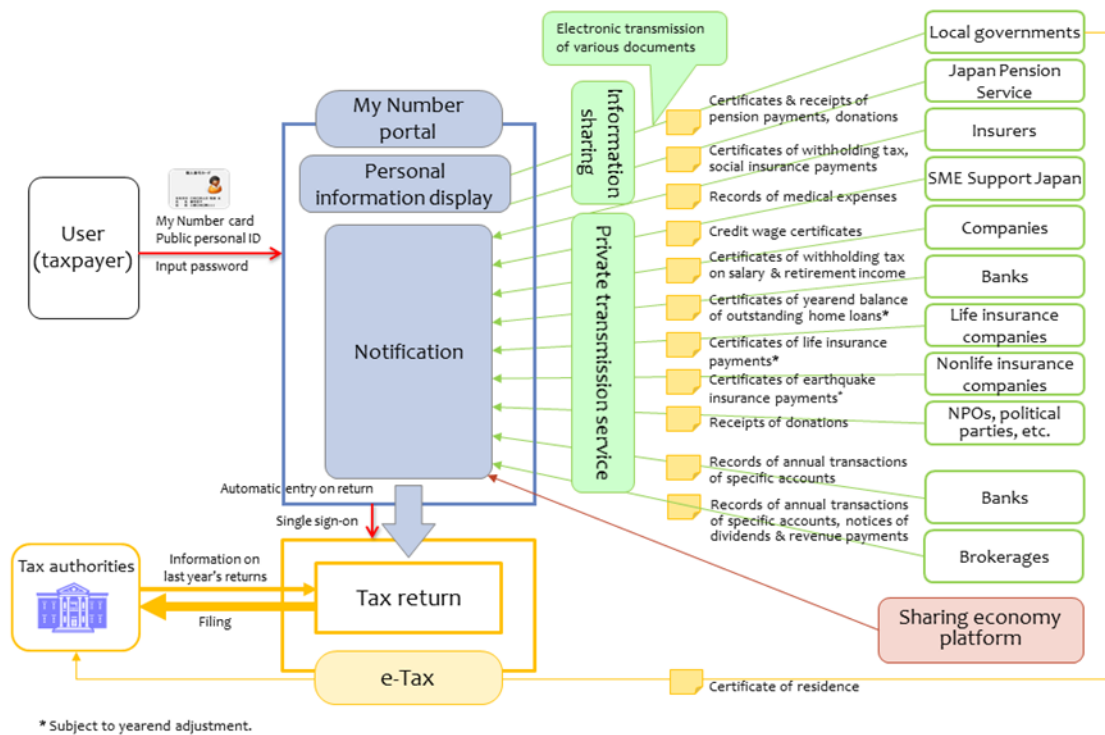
Electronic transmission of various documents

Local governments

Japan Pension Service

Insurers

SME Support Japan

Companies

Banks

Life insurance companies

Nonlife insurance companies

NPOs, political parties, etc.

Banks

Brokerages

Sharing economy platform

Information sharing

Private transmission service

Certificates & receipts of pension payments, donations

Certificates of withholding tax, social insurance payments

Records of medical expenses

Credit wage certificates

Certificates of withholding tax on salary & retirement income

Certificates of yearend balance of outstanding home loans*

Certificates of life insurance payments*

Certificates of earthquake insurance payments*

Receipts of donations

Records of annual transactions of specific accounts

Records of annual transactions of specific accounts, notices of dividends & revenue payments

My Number portal

Personal information display

Notification

User (taxpayer)

My Number card
Public personal ID

Input password

Automatic entry on return

Single sign-on

Tax authorities

Information on last year's returns

Filing

Tax return

e-Tax

Certificate of residence

* Subject to yearend adjustment.